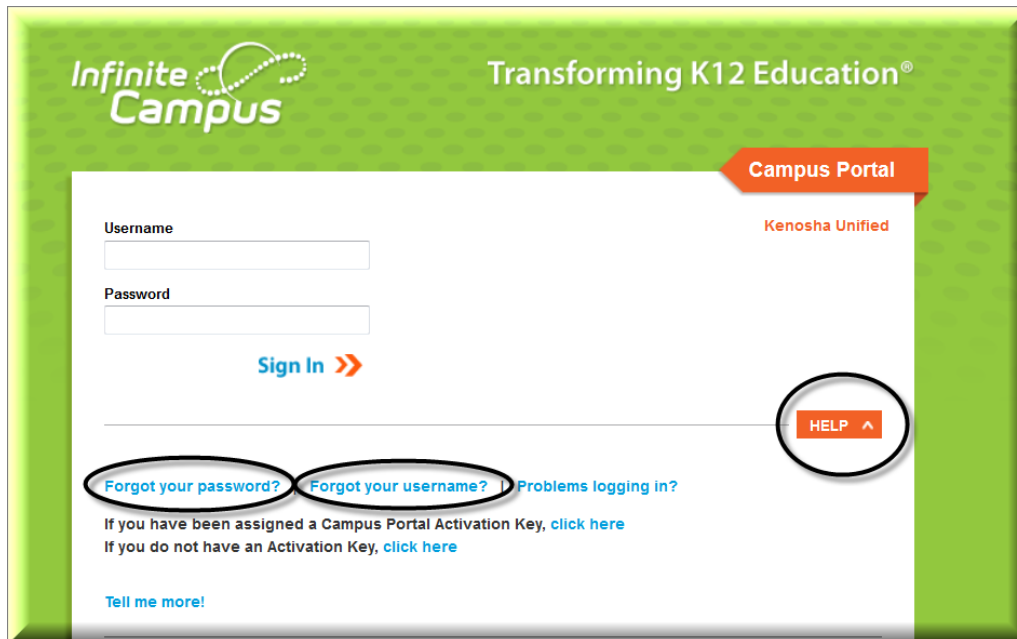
Infinite Campus

Transforming K12 Education®

Campus Portal

Kenosha Unified

Username

Password

Sign In

HELP

Forgot your password? | Forgot your username? | Problems logging in?

If you have been assigned a Campus Portal Activation Key, click here

If you do not have an Activation Key, click here

Tell me more!